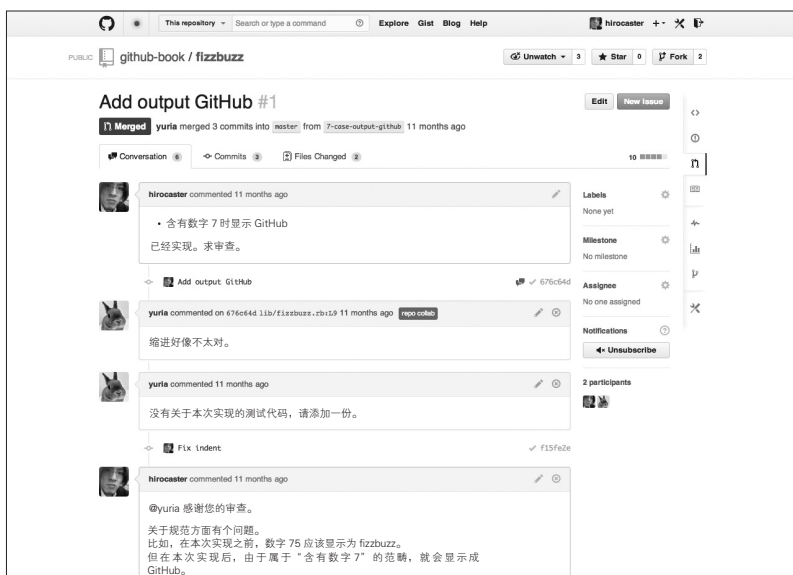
This repository Search or type a command Explore Gist Blog Help hirocaster

PUBLIC github-book / fizzbuzz

Unwatch 3 Star 0 Fork 2

Add output GitHub #1

Edit New Issue

Merged yuria merged 3 commits into master from 7-case-output-github 11 months ago

Conversation 6 Commits 3 Files Changed 2

10

hirocaster commented 11 months ago

• 含有数字 7 时显示 GitHub

已经实现。求审查。

Add output GitHub 676c64d

yuria commented on 676c64d lib/fizzbuzz.rb:L9 11 months ago repo collab

缩进好像不太对。

yuria commented 11 months ago

没有关于本次实现的测试代码，请添加一份。

Fix indent f15fe2e

hirocaster commented 11 months ago

@yuria 感谢您的审查。

关于规范方面有个问题。
比如，在本次实现之前，数字 75 应该显示为 fizzbuzz。
但在本次实现后，由于属于“含有数字 7”的范畴，就会显示成 GitHub。

Labels
None yet

Milestone
No milestone

Assignee
No one assigned

Notifications

Unsubscribe

2 participants